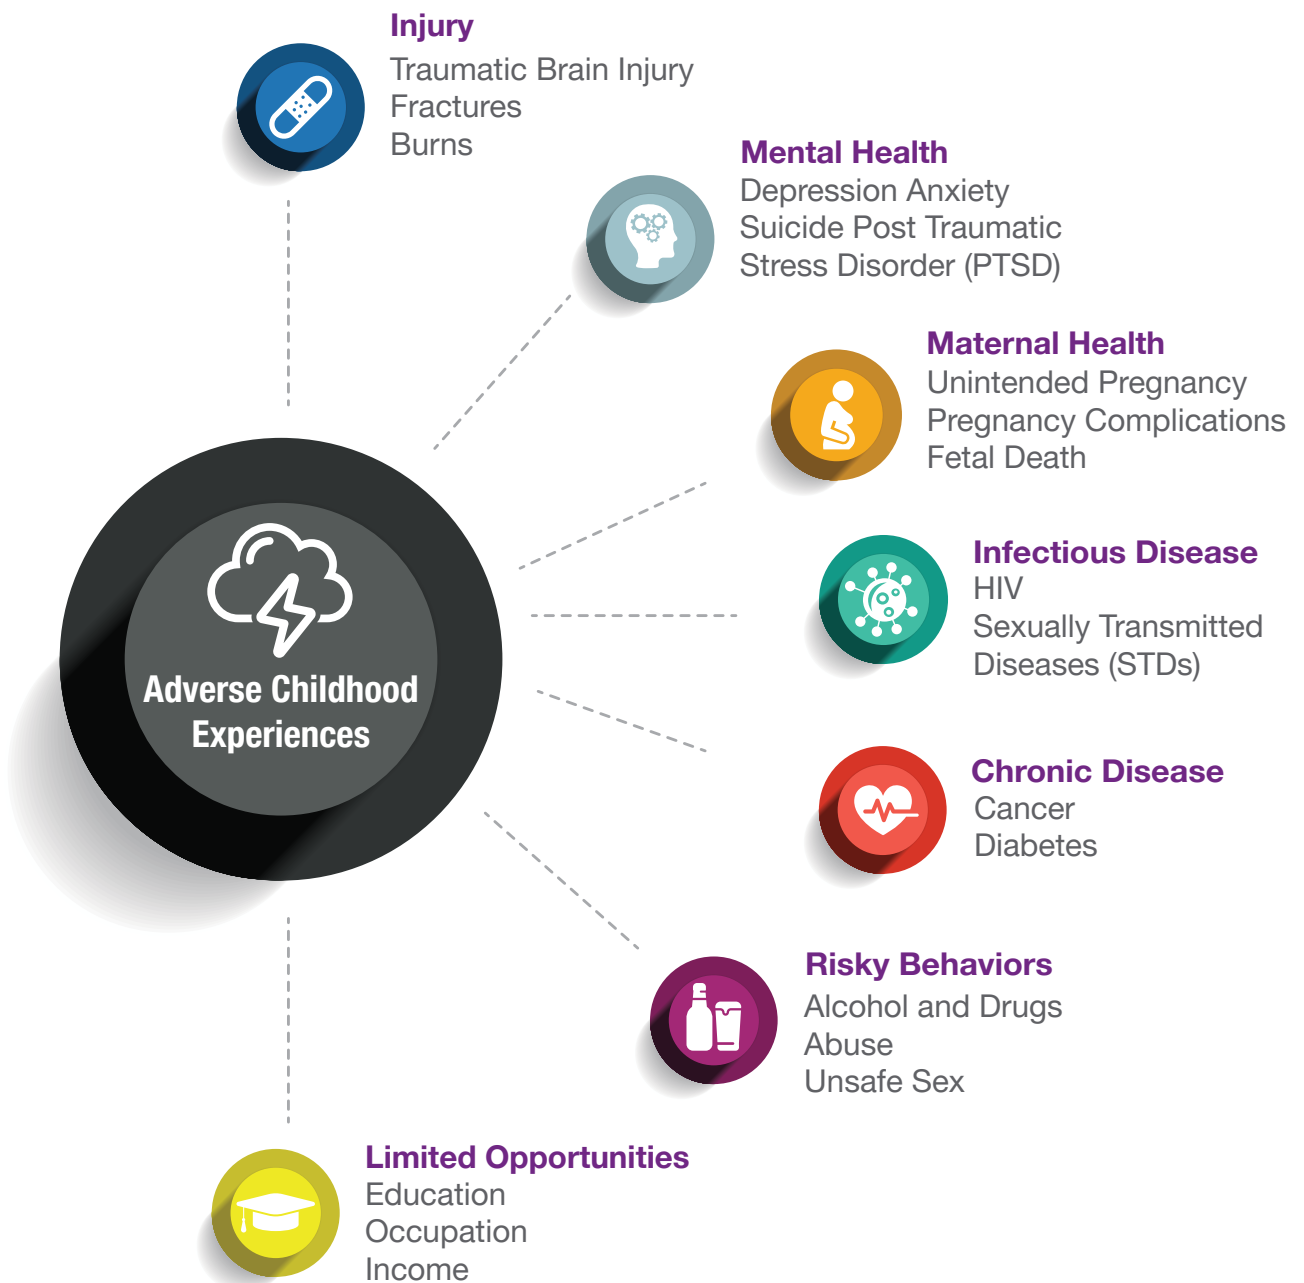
Injury
Traumatic Brain Injury
Fractures
Burns

Mental Health
Depression Anxiety
Suicide Post Traumatic
Stress Disorder (PTSD)

Maternal Health
Unintended Pregnancy
Pregnancy Complications
Fetal Death

Adverse Childhood Experiences

Infectious Disease
HIV
Sexually Transmitted
Diseases (STDs)

Chronic Disease
Cancer
Diabetes

Risky Behaviors
Alcohol and Drugs
Abuse
Unsafe Sex

Limited Opportunities
Education
Occupation
Income